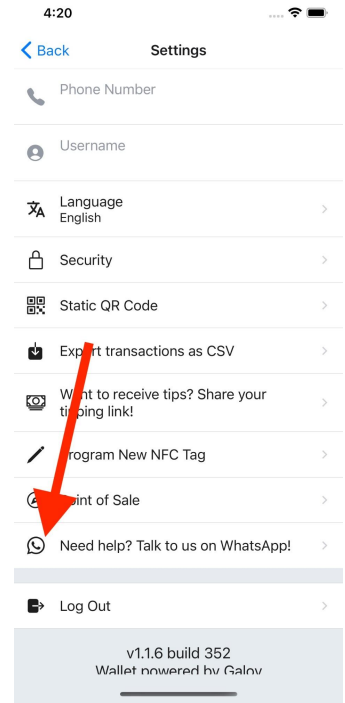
4:20

Back Settings

Phone Number

Username

Language
English

Security

Static QR Code

Export transactions as CSV

Want to receive tips? Share your tipping link!

Program New NFC Tag

Point of Sale

Need help? Talk to us on WhatsApp!

Log Out

v1.1.6 build 352
Wallet powered by Galoy